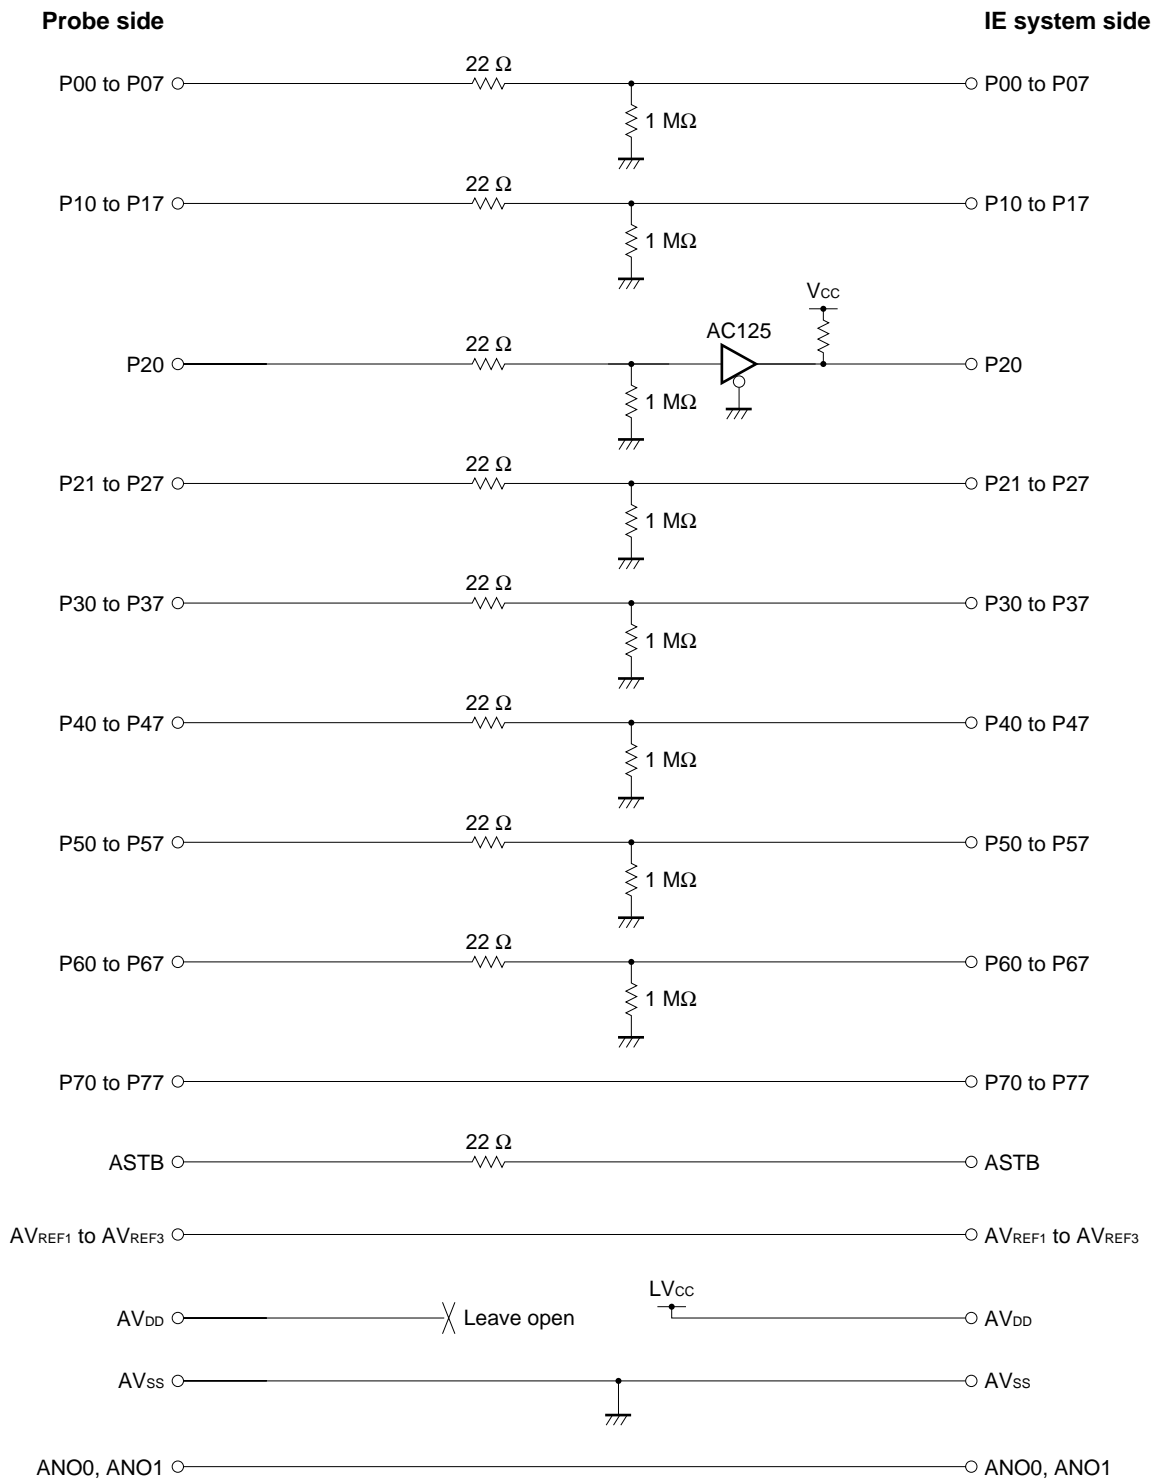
Probe side

IE system side

P00 to P07

22 Ω

1 MΩ

P00 to P07

P10 to P17

22 Ω

1 MΩ

P10 to P17

$V_{CC}$

AC125

P20

22 Ω

1 MΩ

P20

P21 to P27

22 Ω

1 MΩ

P21 to P27

P30 to P37

22 Ω

1 MΩ

P30 to P37

P40 to P47

22 Ω

1 MΩ

P40 to P47

P50 to P57

22 Ω

1 MΩ

P50 to P57

P60 to P67

22 Ω

1 MΩ

P60 to P67

P70 to P77

P70 to P77

ASTB

22 Ω

ASTB

$AV_{REF1}$ to $AV_{REF3}$

$AV_{REF1}$ to $AV_{REF3}$

$LV_{CC}$

$AV_{DD}$

Leave open

$AV_{DD}$

$AV_{SS}$

$AV_{SS}$

ANO0, ANO1

ANO0, ANO1